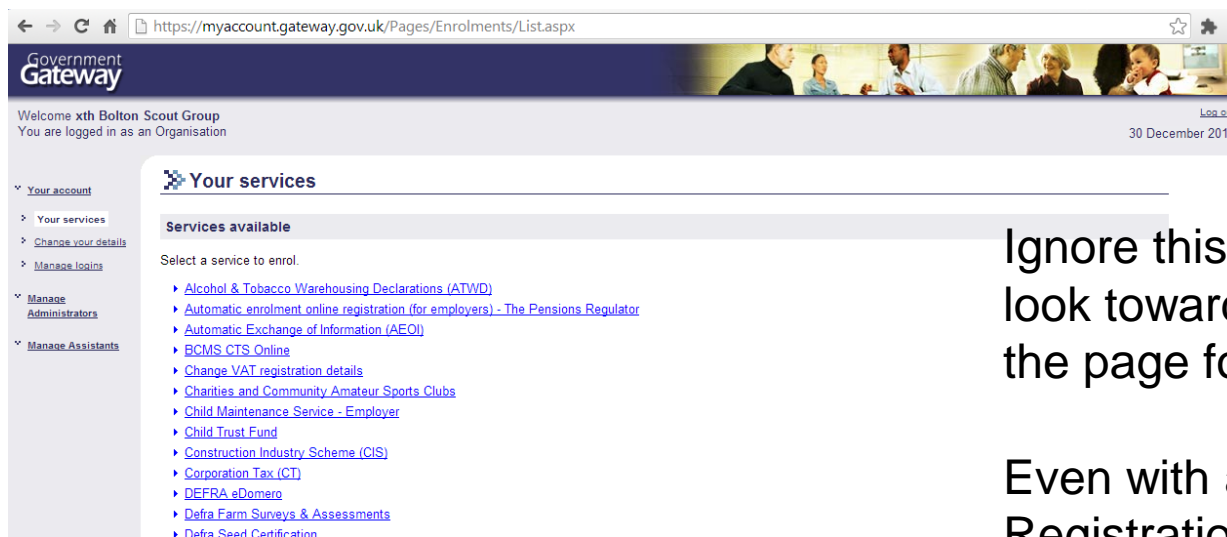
https://myaccount.gateway.gov.uk/Pages/Enrolments/List.aspx

Government Gateway

Welcome xth Bolton Scout Group
You are logged in as an Organisation

Log o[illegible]
30 December 201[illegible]

Your account
Your services
Change your details
Manage logins
Manage Administrators
Manage Assistants

Your services

Services available

Select a service to enrol.

Alcohol & Tobacco Warehousing Declarations (ATWD)
Automatic enrolment online registration (for employers) - The Pensions Regulator
Automatic Exchange of Information (AEOI)
BCMS CTS Online
Change VAT registration details
Charities and Community Amateur Sports Clubs
Child Maintenance Service - Employer
Child Trust Fund
Construction Industry Scheme (CIS)
Corporation Tax (CT)
DEFRA eDomero
Defra Farm Surveys & Assessments
Defra Seed Certification

Ignore this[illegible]
look towar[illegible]
the page f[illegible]

Even with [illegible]
Registratio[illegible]